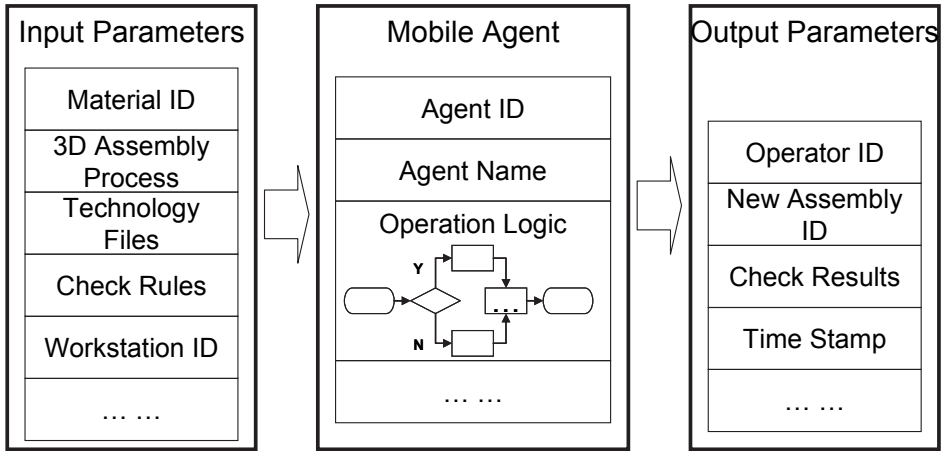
Input Parameters

Material ID

3D Assembly Process

Technology Files

Check Rules

Workstation ID

… …

Mobile Agent

Agent ID

Agent Name

Operation Logic

Y

N

...

… …

Output Parameters

Operator ID

New Assembly ID

Check Results

Time Stamp

… …